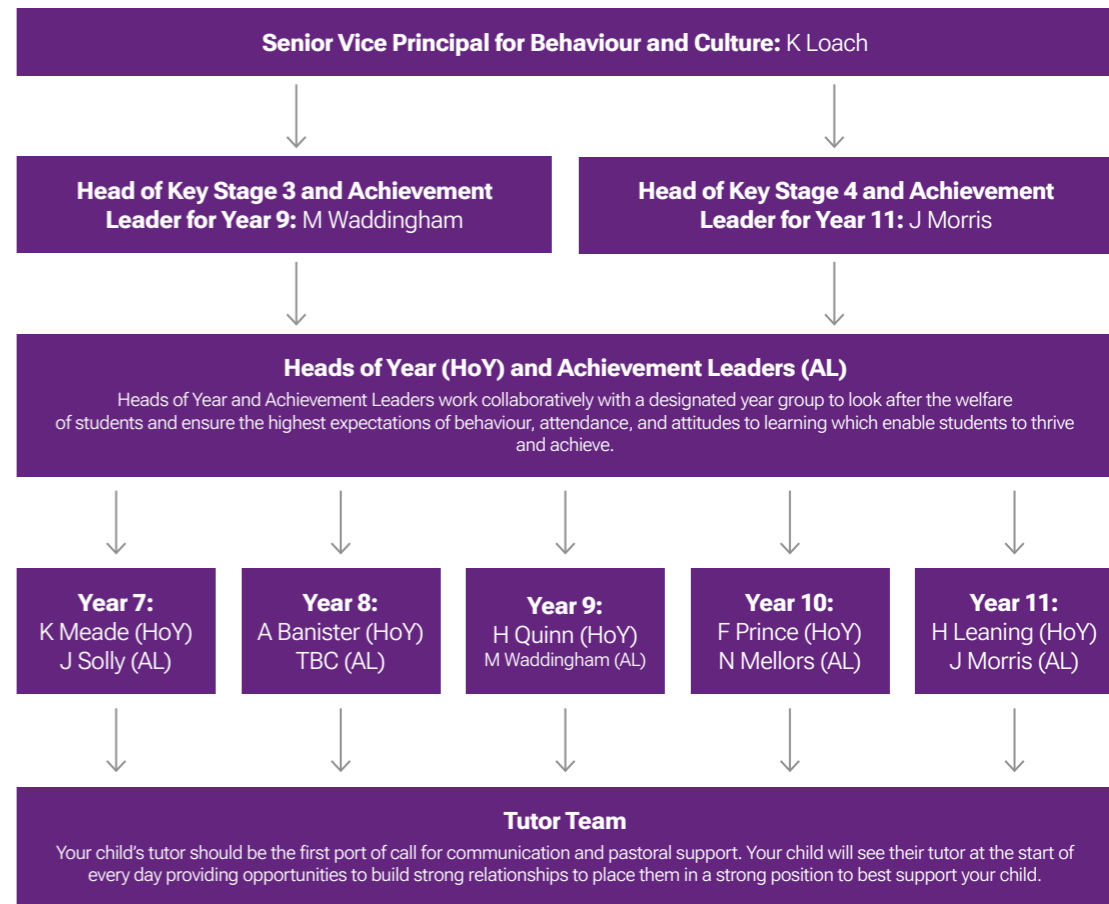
**Senior Vice Principal for Behaviour and Culture:** K Loach

**Head of Key Stage 3 and Achievement Leader for Year 9:** M Waddingham

**Head of Key Stage 4 and Achievement Leader for Year 11:** J Morris

**Heads of Year (HoY) and Achievement Leaders (AL)**

Heads of Year and Achievement Leaders work collaboratively with a designated year group to look after the welfare of students and ensure the highest expectations of behaviour, attendance, and attitudes to learning which enable students to thrive and achieve.

**Year 7:**
K Meade (HoY)
J Solly (AL)

**Year 8:**
A Banister (HoY)
TBC (AL)

**Year 9:**
H Quinn (HoY)
M Waddingham (AL)

**Year 10:**
F Prince (HoY)
N Mellors (AL)

**Year 11:**
H Leaning (HoY)
J Morris (AL)

**Tutor Team**

Your child's tutor should be the first port of call for communication and pastoral support. Your child will see their tutor at the start of every day providing opportunities to build strong relationships to place them in a strong position to best support your child.